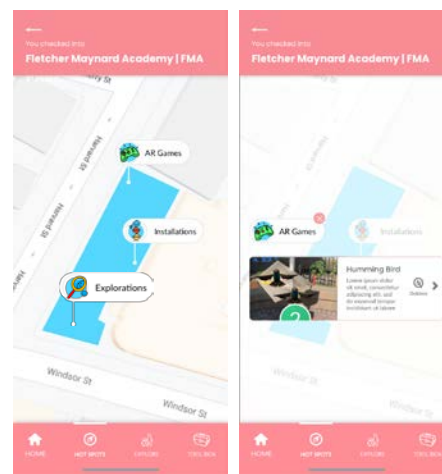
You checked into:
Fletcher Maynard Academy | FMA

Harvard St
Harvard St
AR Games
Installations
Explorations
Windsor St
Windsor St

HOME
HOT SPOTS
EXPLORE
TOOL BOX

You checked into:
Fletcher Maynard Academy | FMA

AR Games
Installations
Humming Bird
Lorem ipsum dolor sit amet, consectetur adipiscing elit, sed do eiusmod tempor incididunt ut labore
Outdoor
2

HOME
HOT SPOTS
EXPLORE
TOOL BOX